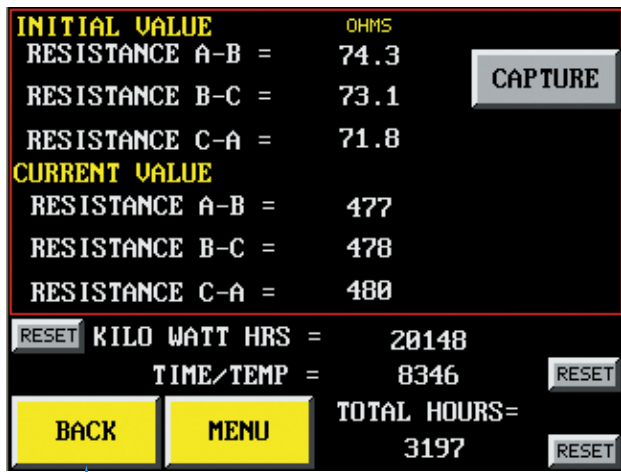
INITIAL VALUE OHMS
RESISTANCE A-B = 74.3
RESISTANCE B-C = 73.1
RESISTANCE C-A = 71.8

CAPTURE

CURRENT VALUE
RESISTANCE A-B = 477
RESISTANCE B-C = 478
RESISTANCE C-A = 480

RESET KILO WATT HRS = 20148
TIME/TEMP = 8346 RESET
TOTAL HOURS= 3197 RESET

BACK MENU